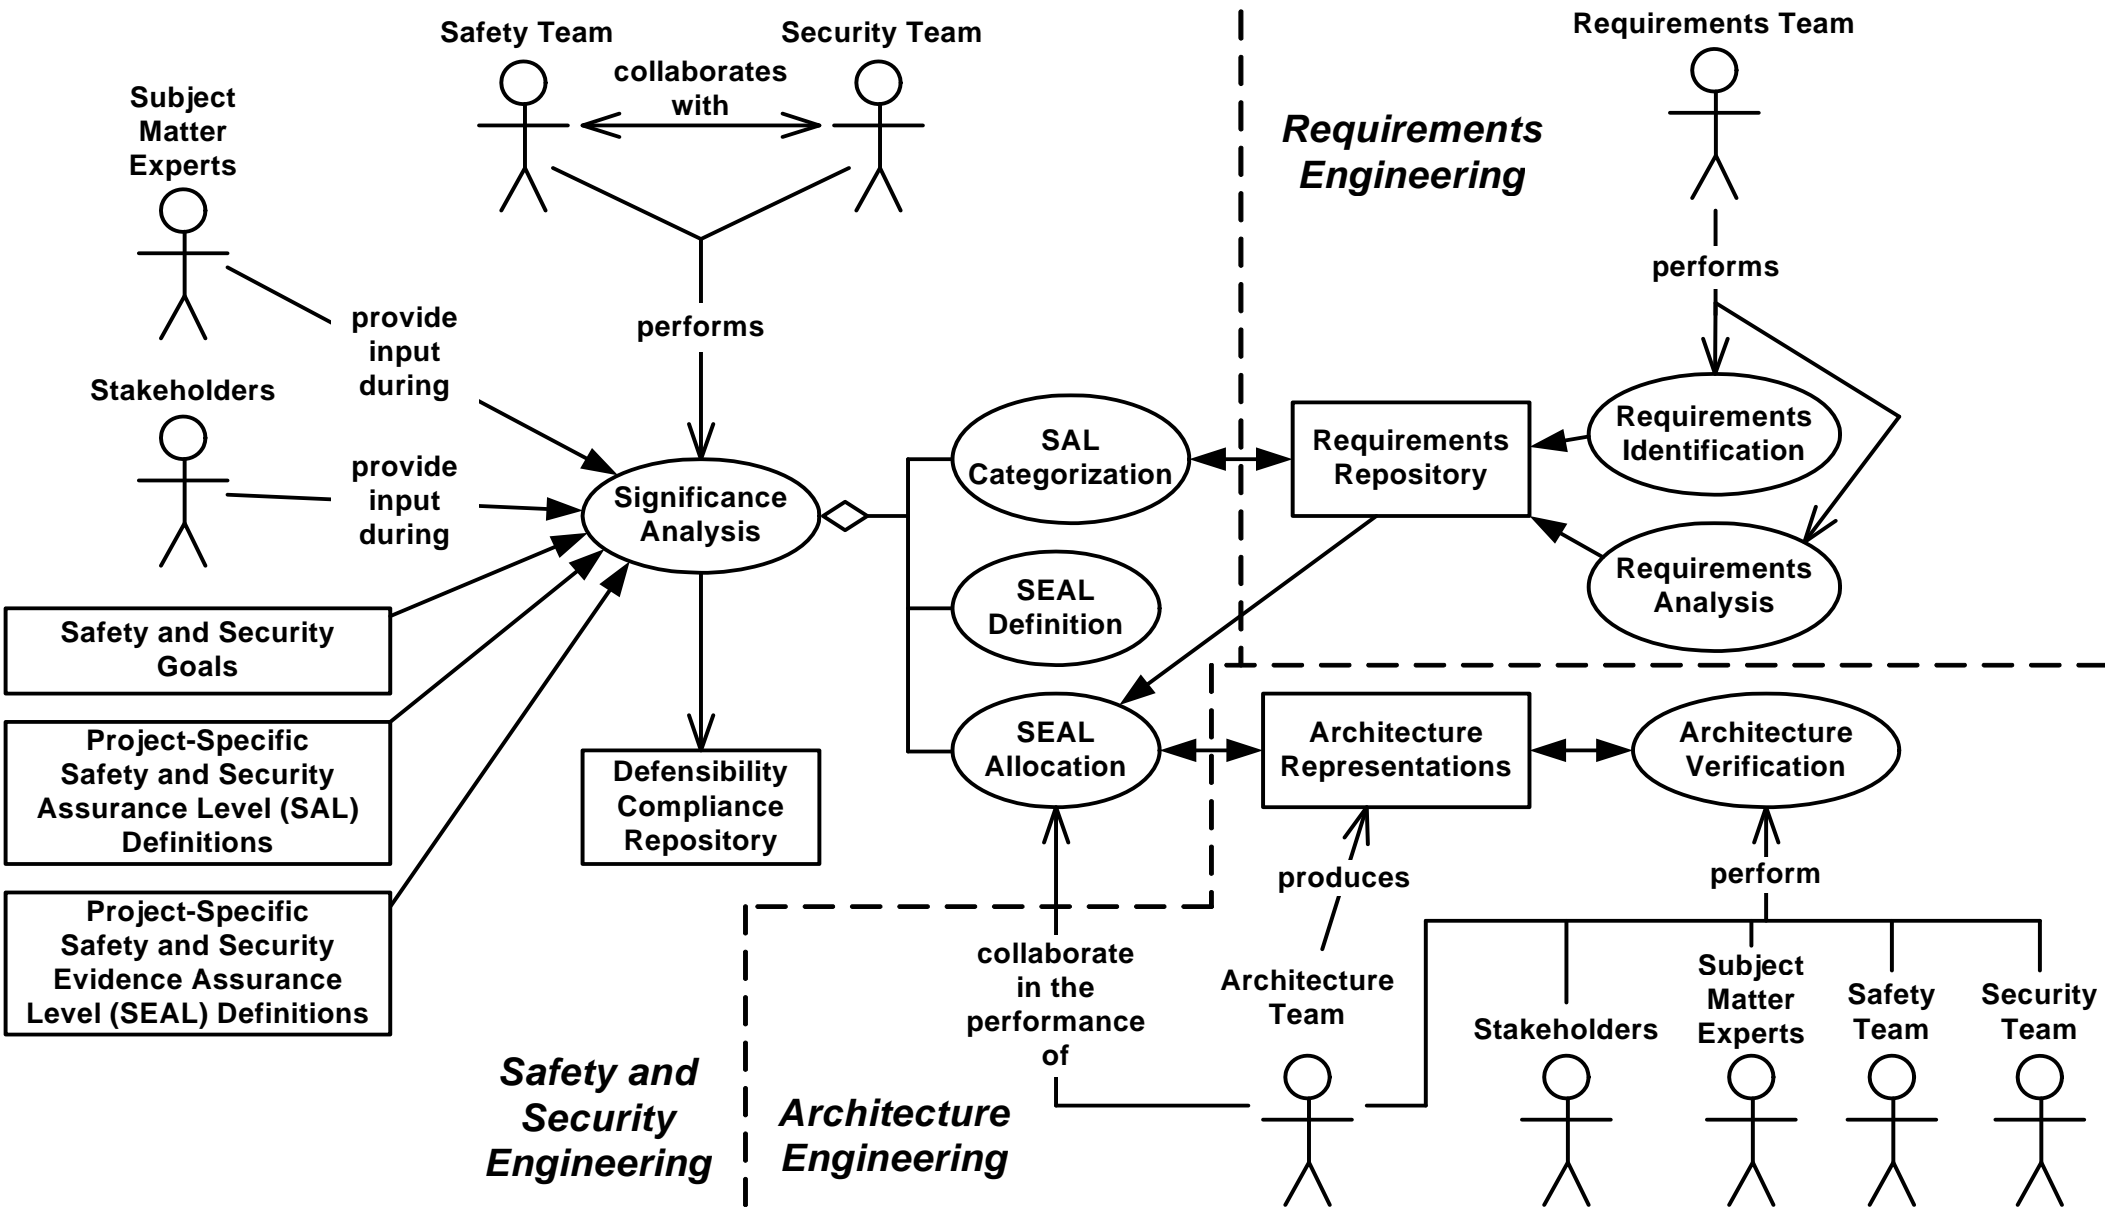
Safety Team

Security Team

collaborates with

Subject Matter Experts

Requirements Team

Requirements Engineering

performs

performs

provide input during

Stakeholders

provide input during

Significance Analysis

SAL Categorization

Requirements Repository

Requirements Identification

Requirements Analysis

SEAL Definition

Safety and Security Goals

Project-Specific Safety and Security Assurance Level (SAL) Definitions

Defensibility Compliance Repository

SEAL Allocation

Architecture Representations

Architecture Verification

produces

perform

Project-Specific Safety and Security Evidence Assurance Level (SEAL) Definitions

collaborate in the performance of

Architecture Team

Stakeholders

Subject Matter Experts

Safety Team

Security Team

Safety and Security Engineering

Architecture Engineering